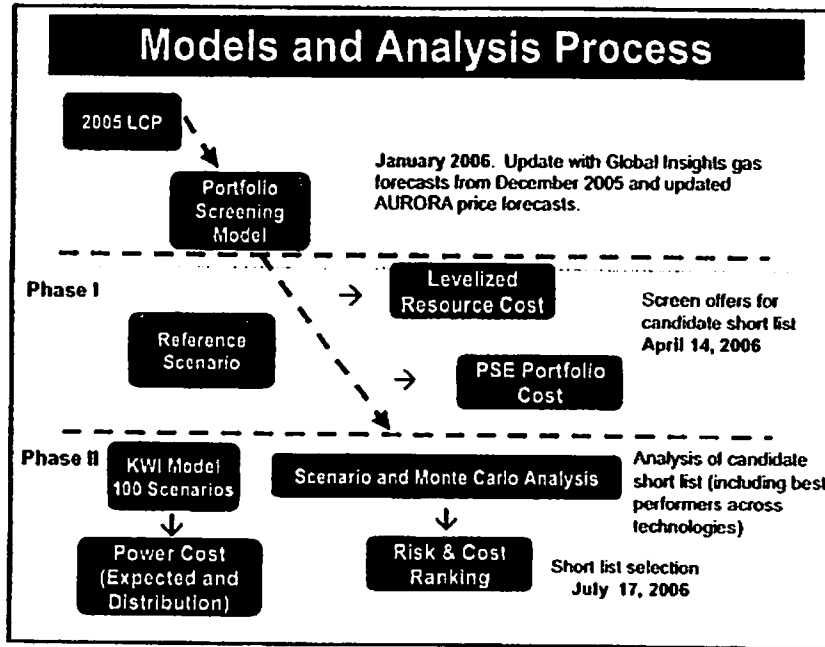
Models and Analysis Process

2005 LCP

Portfolio Screening Model

January 2006. Update with Global Insights gas forecasts from December 2005 and updated AURORA price forecasts.

Phase I

Reference Scenario

Levelized Resource Cost

PSE Portfolio Cost

Screen offers for candidate short list April 14, 2006

Phase II

KWI Model 100 Scenarios

Scenario and Monte Carlo Analysis

Analysis of candidate short list (including best performers across technologies)

Power Cost (Expected and Distribution)

Risk & Cost Ranking

Short list selection July 17, 2006